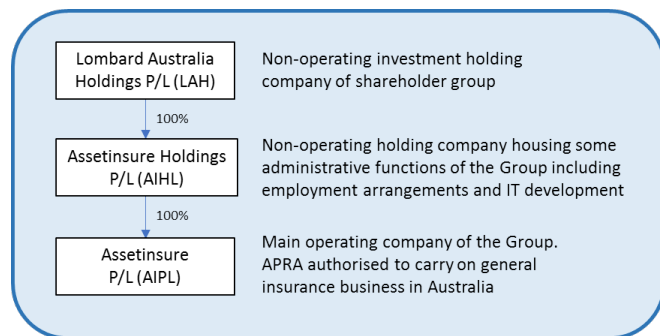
Lombard Australia Holdings P/L (LAH)

Non-operating investment holding company of shareholder group

100%

Assetinsure Holdings P/L (AIHL)

Non-operating holding company housing some administrative functions of the Group including employment arrangements and IT development

100%

Assetinsure P/L (AIPL)

Main operating company of the Group. APRA authorised to carry on general insurance business in Australia